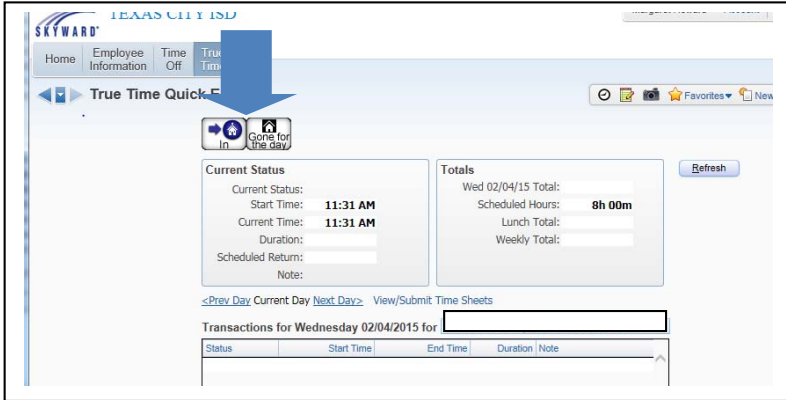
SKYWARD TEXAS CITY ISD

Margaret Howard Account

Home | Employee Information | Time Off | True Time

True Time Quick E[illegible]

Favorites New

In | Gone for the day

Current Status
Current Status:
Start Time: 11:31 AM
Current Time: 11:31 AM
Duration:
Scheduled Return:
Note:

Totals
Wed 02/04/15 Total:
Scheduled Hours: 8h 00m
Lunch Total:
Weekly Total:

Refresh

<Prev Day Current Day Next Day> View/Submit Time Sheets

Transactions for Wednesday 02/04/2015 for

| Status | Start Time | End Time | Duration | Note |
|---|---|---|---|---|